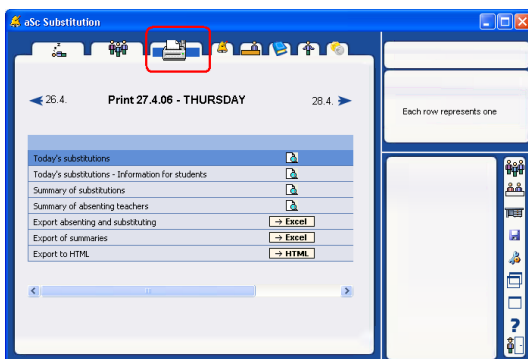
aSc Substitution

26.4.

Print 27.4.06 - THURSDAY

28.4.

Each row represents one

| | |
|---|---|
| Today's substitutions | |
| Today's substitutions - Information for students | |
| Summary of substitutions | |
| Summary of absenting teachers | |
| Export absenting and substituting | → Excel |
| Export of summaries | → Excel |
| Export to HTML | → HTML |

?